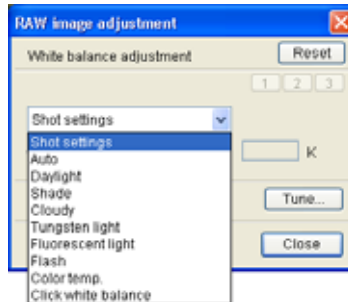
RAW image adjustment

White balance adjustment

Reset

1 2 3

Shot settings

Shot settings
Auto
Daylight
Shade
Cloudy
Tungsten light
Fluorescent light
Flash
Color temp.
Click white balance

K

Tune...

Close